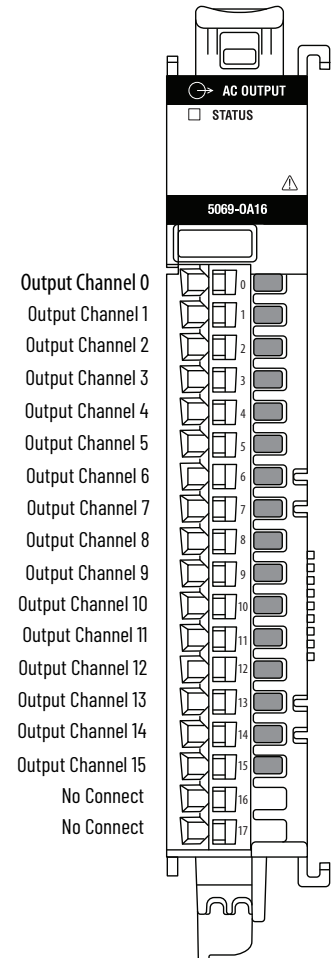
AC OUTPUT
STATUS
5069-OA16
Output Channel 0
Output Channel 1
Output Channel 2
Output Channel 3
Output Channel 4
Output Channel 5
Output Channel 6
Output Channel 7
Output Channel 8
Output Channel 9
Output Channel 10
Output Channel 11
Output Channel 12
Output Channel 13
Output Channel 14
Output Channel 15
No Connect
No Connect
0
1
2
3
4
5
6
7
8
9
10
11
12
13
14
15
16
17